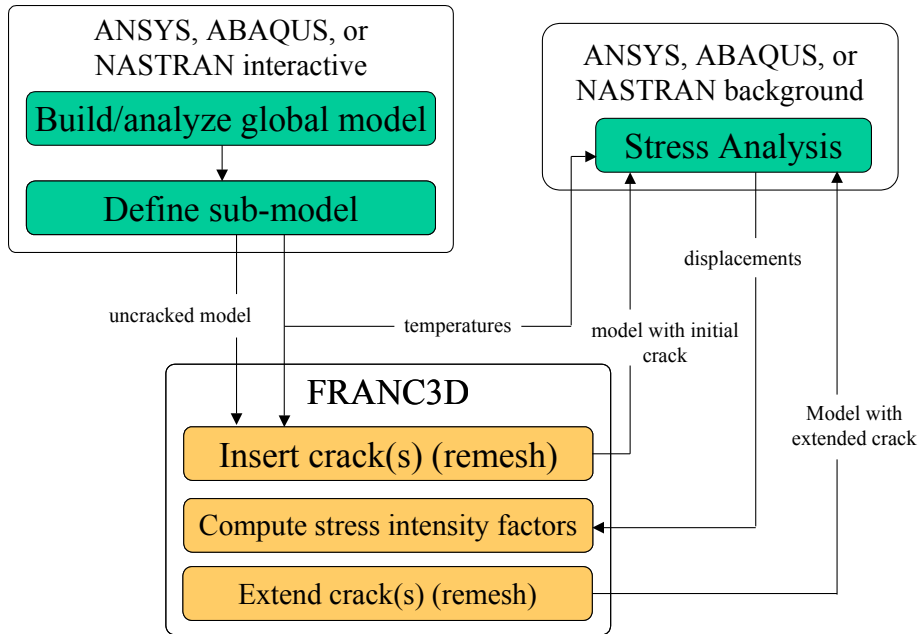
ANSYS, ABAQUS, or NASTRAN interactive

Build/analyze global model

Define sub-model

ANSYS, ABAQUS, or NASTRAN background

Stress Analysis

displacements

uncracked model

temperatures

model with initial crack

FRANC3D

Model with extended crack

Insert crack(s) (remesh)

Compute stress intensity factors

Extend crack(s) (remesh)